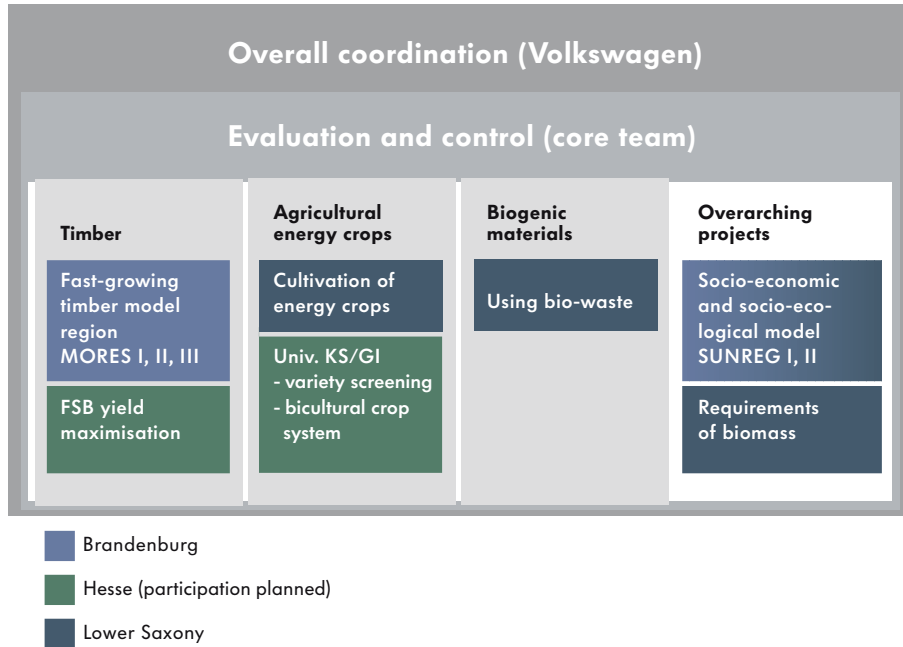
Overall coordination (Volkswagen)

Evaluation and control (core team)

Timber

Fast-growing timber model region MORES I, II, III

FSB yield maximisation

Agricultural energy crops

Cultivation of energy crops

Univ. KS/GI
- variety screening
- bicultural crop system

Biogenic materials

Using bio-waste

Overarching projects

Socio-economic and socio-ecological model SUNREG I, II

Requirements of biomass

Brandenburg

Hesse (participation planned)

Lower Saxony